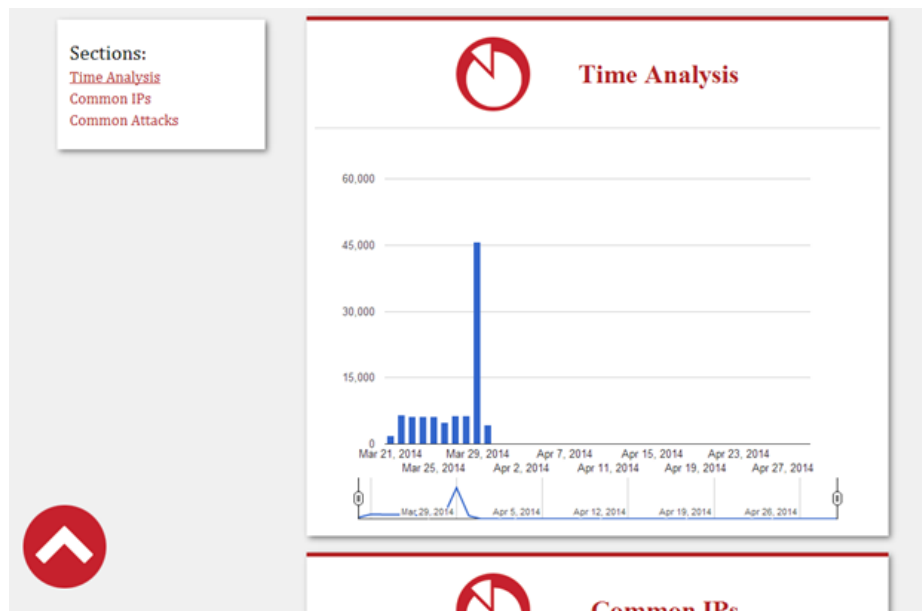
Sections:
Time Analysis
Common IPs
Common Attacks

Time Analysis

60,000
45,000
30,000
15,000
0

Mar 21, 2014
Mar 25, 2014
Mar 29, 2014
Apr 2, 2014
Apr 7, 2014
Apr 11, 2014
Apr 15, 2014
Apr 19, 2014
Apr 23, 2014
Apr 27, 2014

Mar 29, 2014
Apr 5, 2014
Apr 12, 2014
Apr 19, 2014
Apr 26, 2014

Common IPs